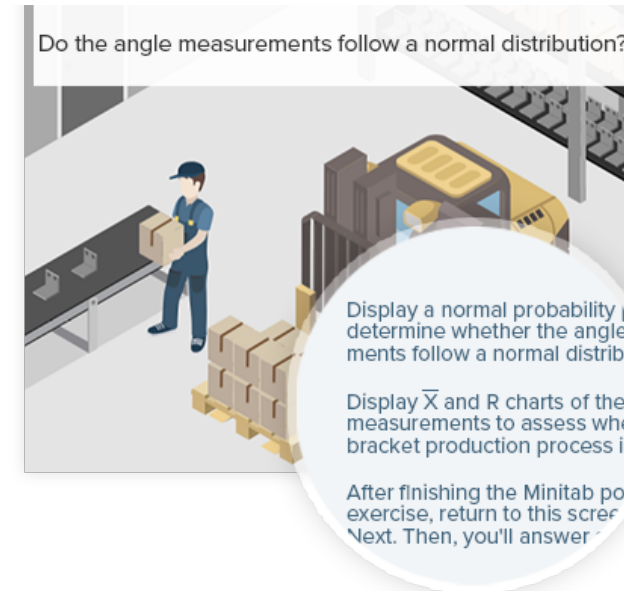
Do the angle measurements follow a normal distribution?

Display a normal probability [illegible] determine whether the angle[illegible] ments follow a normal distrib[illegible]

Display $\overline{X}$ and R charts of the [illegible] measurements to assess whe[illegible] bracket production process i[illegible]

After finishing the Minitab po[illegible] exercise, return to this scre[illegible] Next. Then, you'll answer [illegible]